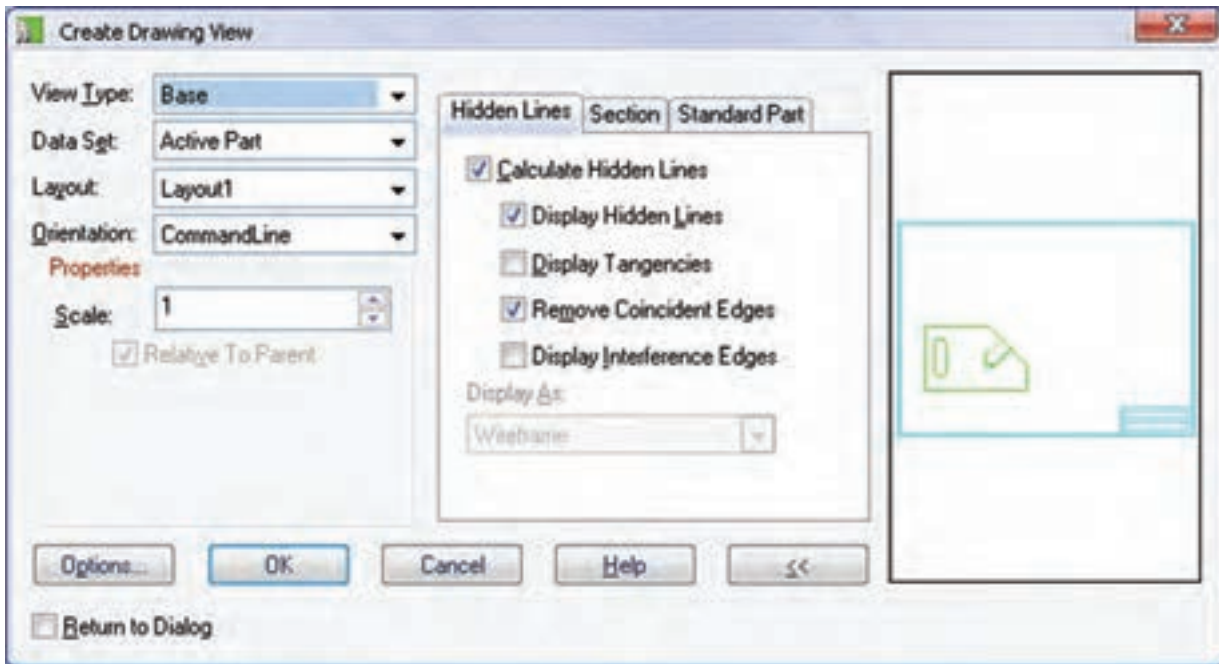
Create Drawing View

View Type: Base

Data Set: Active Part

Layout: Layout1

Orientation: CommandLine

Properties

Scale: 1

Relative To Parent

Hidden Lines | Section | Standard Part

Calculate Hidden Lines

Display Hidden Lines

Display Tangencies

Remove Coincident Edges

Display Interference Edges

Display As:

Wireframe

Options... OK Cancel Help <<

Return to Dialog